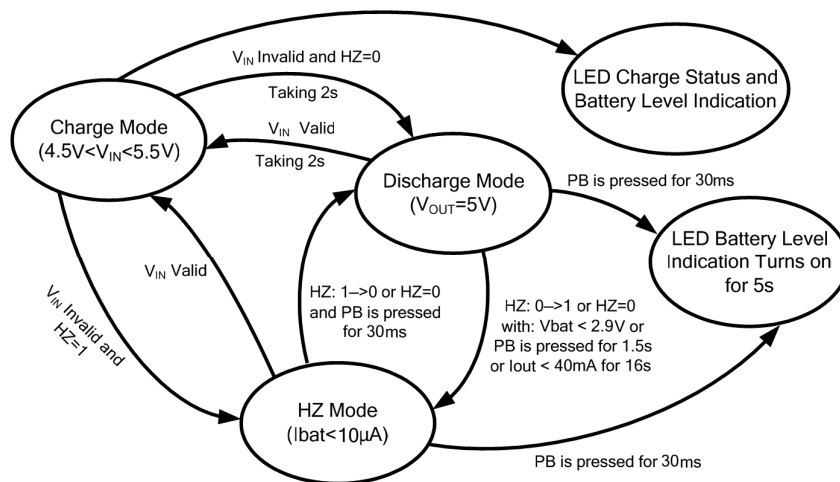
$V_{IN}$ Invalid and HZ=0

LED Charge Status and Battery Level Indication

Taking 2s

Charge Mode ($4.5V<V_{IN}<5.5V$)

$V_{IN}$ Valid

Taking 2s

Discharge Mode ($V_{OUT}=5V$)

PB is pressed for 30ms

LED Battery Level Indication Turns on for 5s

$V_{IN}$ Valid

$V_{IN}$ Invalid and HZ=1

HZ: 1–>0 or HZ=0 and PB is pressed for 30ms

HZ: 0–>1 or HZ=0 with: Vbat < 2.9V or PB is pressed for 1.5s or Iout < 40mA for 16s

HZ Mode (Ibat<10µA)

PB is pressed for 30ms